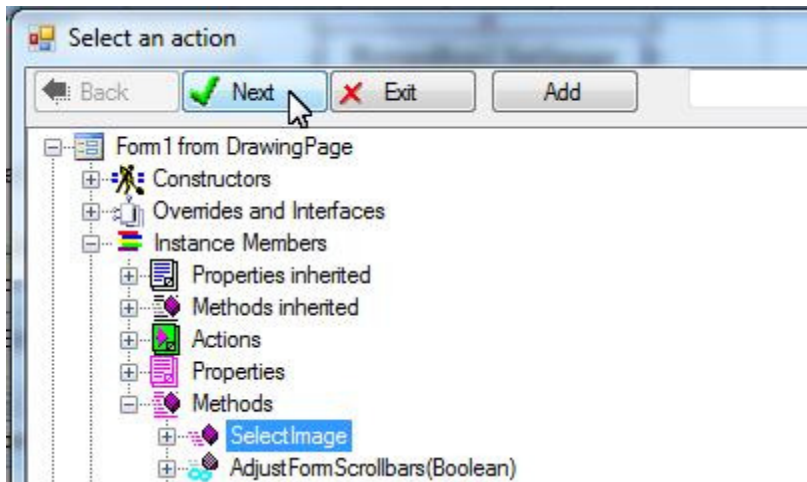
Select an action

Back
Next
Exit
Add

Form1 from DrawingPage
Constructors
Overrides and Interfaces
Instance Members
Properties inherited
Methods inherited
Actions
Properties
Methods
SelectImage
AdjustFormScrollbars(Boolean)